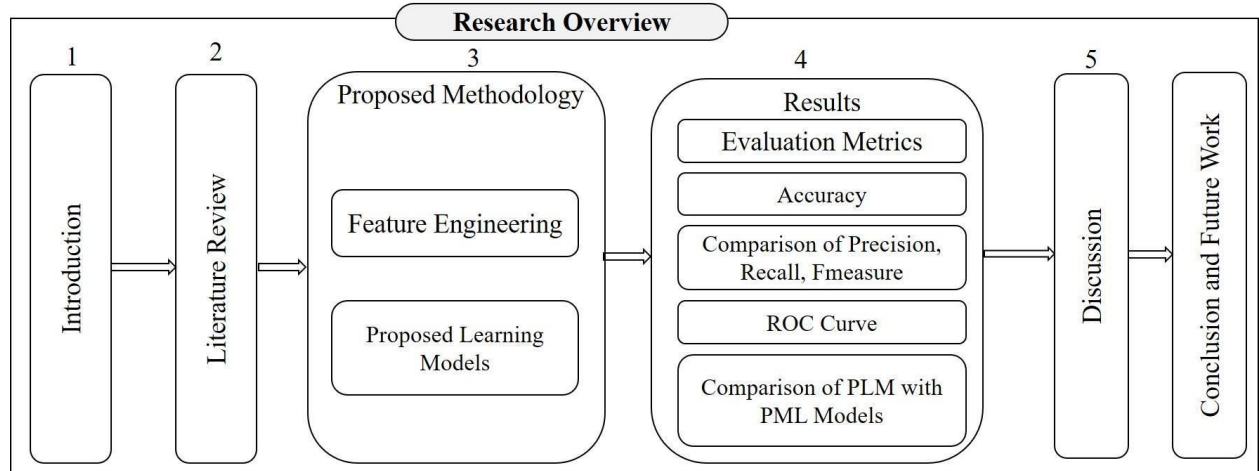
Research Overview

1

Introduction

2

Literature Review

3

Proposed Methodology

Feature Engineering

Proposed Learning Models

4

Results

Evaluation Metrics

Accuracy

Comparison of Precision, Recall, Fmeasure

ROC Curve

Comparison of PLM with PML Models

5

Discussion

Conclusion and Future Work